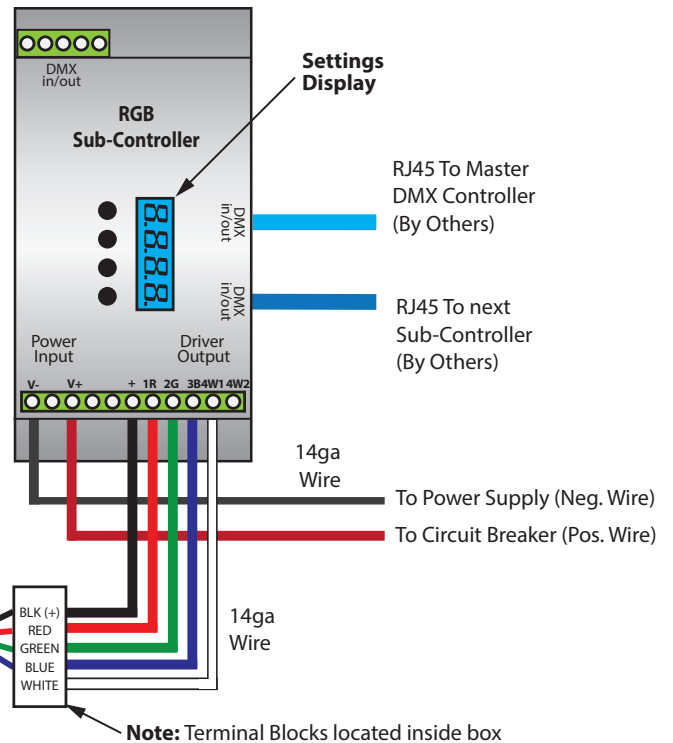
DMX in/out

RGB Sub-Controller

Settings Display

8.8.8.8.

DMX in/out

DMX in/out

RJ45 To Master DMX Controller (By Others)

RJ45 To next Sub-Controller (By Others)

Power Input

Driver Output

V- V+ + 1R 2G 3B 4W1 4W2

14ga Wire

To Power Supply (Neg. Wire)

To Circuit Breaker (Pos. Wire)

BLK (+)
RED
GREEN
BLUE
WHITE

14ga Wire

**Note:** Terminal Blocks located inside box